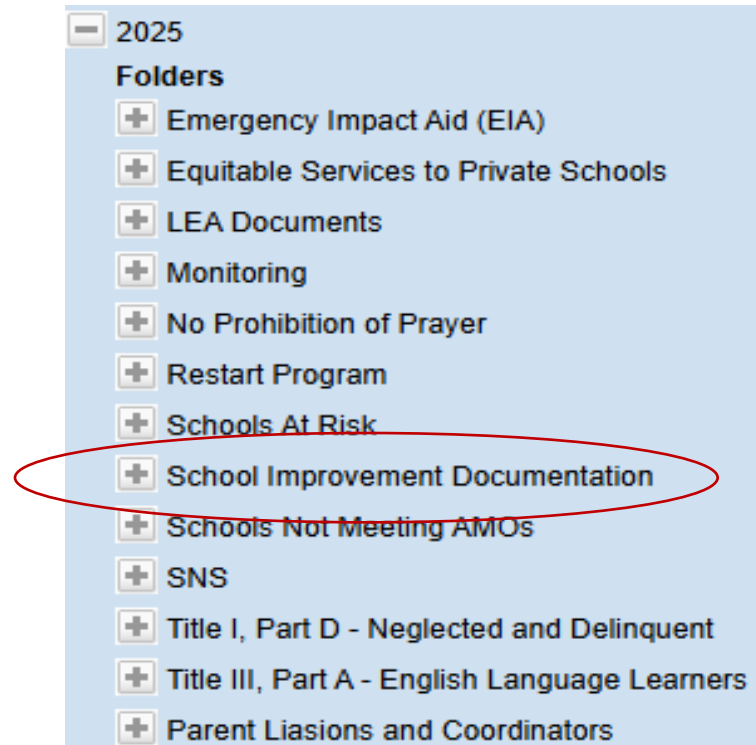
2025

Folders

Emergency Impact Aid (EIA)

Equitable Services to Private Schools

LEA Documents

Monitoring

No Prohibition of Prayer

Restart Program

Schools At Risk

School Improvement Documentation

Schools Not Meeting AMOs

SNS

Title I, Part D - Neglected and Delinquent

Title III, Part A - English Language Learners

Parent Liasions and Coordinators